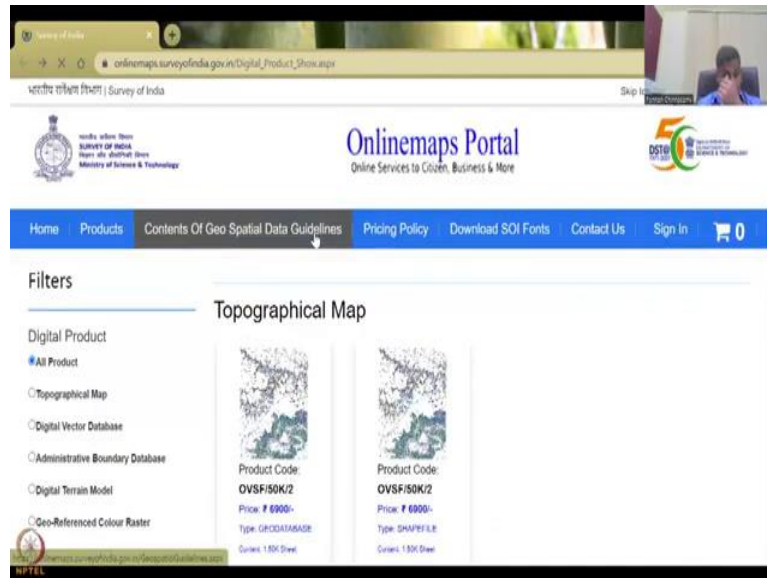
Survey of India

onlinemaps.surveyofindia.gov.in/Digital_Product_Show.aspx

भारतीय सर्वेक्षण विभाग | Survey of India

Skip to

SURVEY OF INDIA
Ministry of Science & Technology

Onlinemaps Portal
Online Services to Citizen, Business & More

DST

Home | Products | Contents Of Geo Spatial Data Guidelines | Pricing Policy | Download SOI Fonts | Contact Us | Sign In | 0

Filters

Digital Product
All Product
Topographical Map
Digital Vector Database
Administrative Boundary Database
Digital Terrain Model
Geo-Referenced Colour Raster

Topographical Map

Product Code:
OVSF/50K/2
Price: ₹ 6900/-
Type: GEODATABASE
Content: 1:50K Sheet

Product Code:
OVSF/50K/2
Price: ₹ 6900/-
Type: SHAPEFILE
Content: 1:50K Sheet

https://onlinemaps.surveyofindia.gov.in/GeospatialGuidelines.aspx

NPTEL